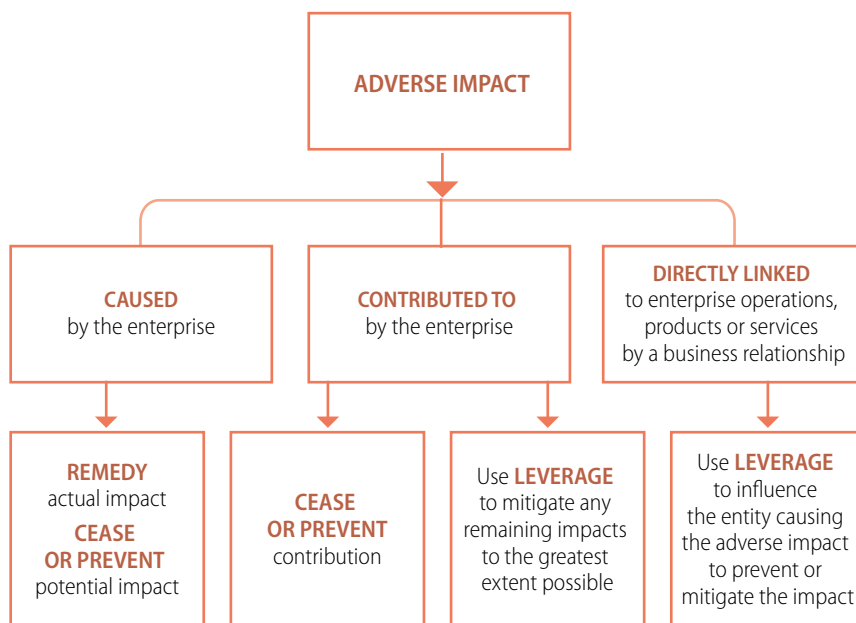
ADVERSE IMPACT

CAUSED
by the enterprise

CONTRIBUTED TO
by the enterprise

DIRECTLY LINKED
to enterprise operations, products or services by a business relationship

REMEDY
actual impact
CEASE OR PREVENT
potential impact

CEASE OR PREVENT
contribution

Use LEVERAGE to mitigate any remaining impacts to the greatest extent possible

Use LEVERAGE to influence the entity causing the adverse impact to prevent or mitigate the impact